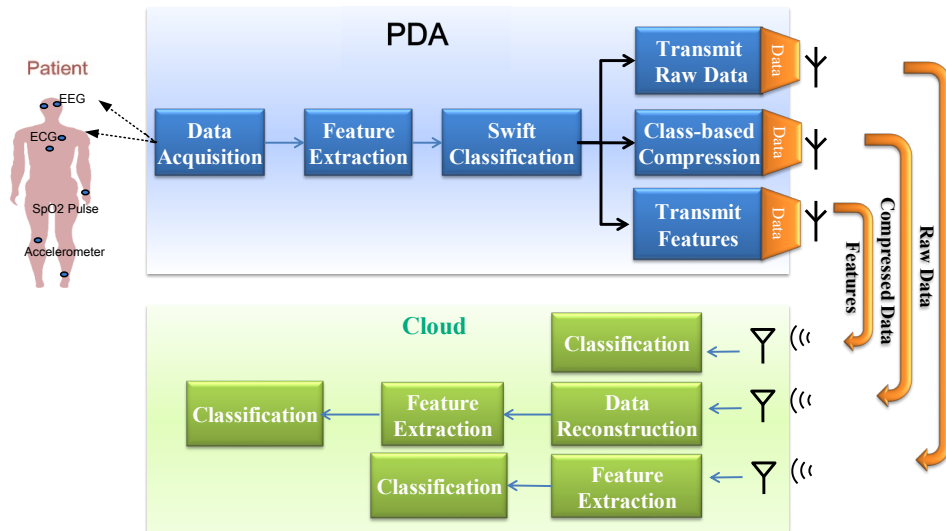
Patient

EEG

ECG

SpO2 Pulse

Accelerometer

PDA

Data Acquisition

Feature Extraction

Swift Classification

Transmit Raw Data

Data

Class-based Compression

Data

Transmit Features

Data

Raw Data

Compressed Data

Features

Cloud

Classification

Data Reconstruction

Feature Extraction

Classification

Feature Extraction

Classification